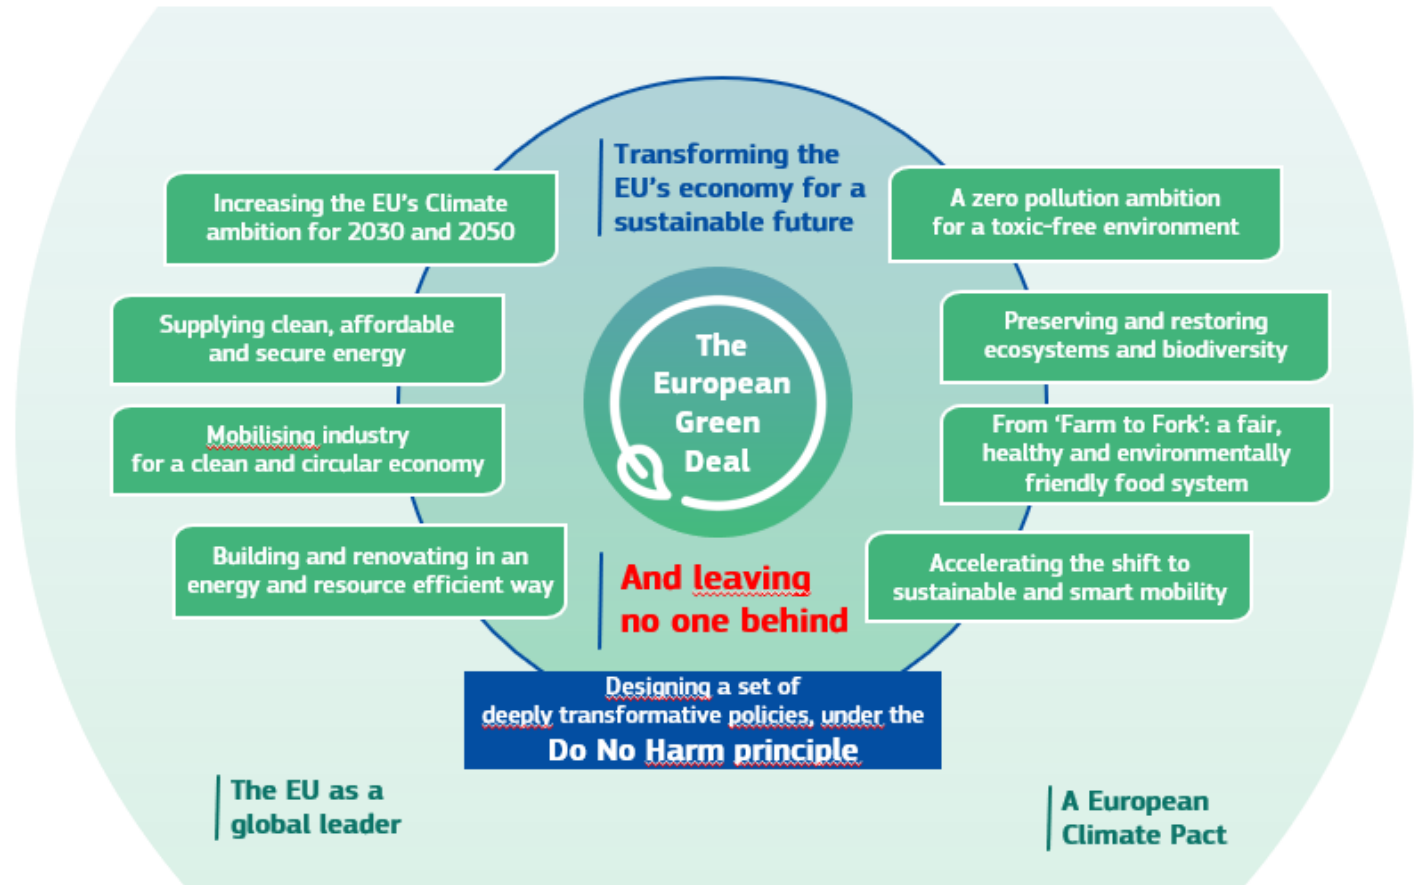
Transforming the EU's economy for a sustainable future

Increasing the EU's Climate ambition for 2030 and 2050

A zero pollution ambition for a toxic-free environment

Supplying clean, affordable and secure energy

The European Green Deal

Preserving and restoring ecosystems and biodiversity

Mobilising industry for a clean and circular economy

From 'Farm to Fork': a fair, healthy and environmentally friendly food system

Building and renovating in an energy and resource efficient way

And leaving no one behind

Accelerating the shift to sustainable and smart mobility

Designing a set of deeply transformative policies, under the Do No Harm principle

The EU as a global leader

A European Climate Pact